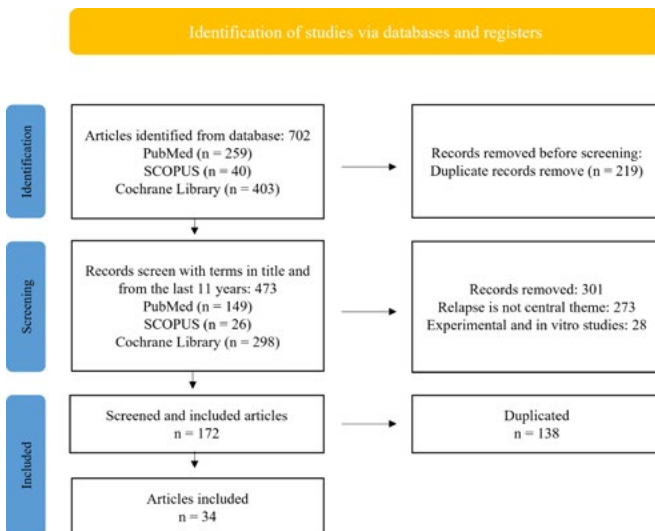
Identification of studies via databases and registers

Identification

Articles identified from database: 702
PubMed (n = 259)
SCOPUS (n = 40)
Cochrane Library (n = 403)

Records removed before screening:
Duplicate records remove (n = 219)

Screening

Records screen with terms in title and from the last 11 years: 473
PubMed (n = 149)
SCOPUS (n = 26)
Cochrane Library (n = 298)

Records removed: 301
Relapse is not central theme: 273
Experimental and in vitro studies: 28

Included

Screened and included articles
n = 172

Duplicated
n = 138

Articles included
n = 34